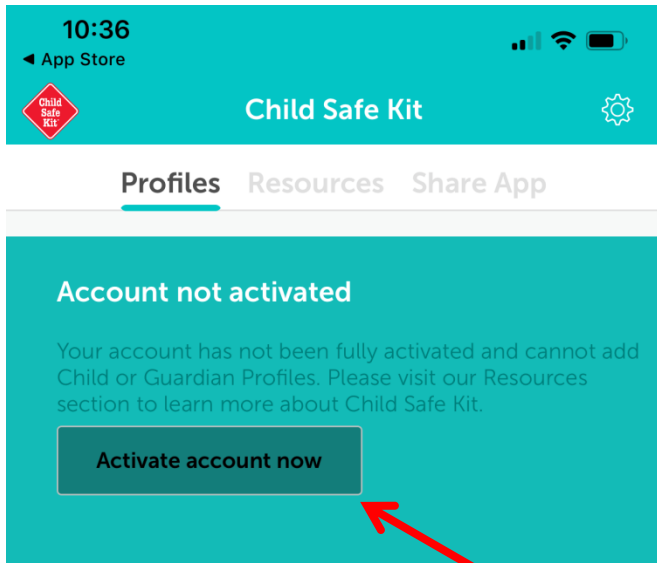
10:36
◀ App Store

Child Safe Kit

Child Safe Kit

Profiles Resources Share App

Account not activated

Your account has not been fully activated and cannot add Child or Guardian Profiles. Please visit our Resources section to learn more about Child Safe Kit.

Activate account now